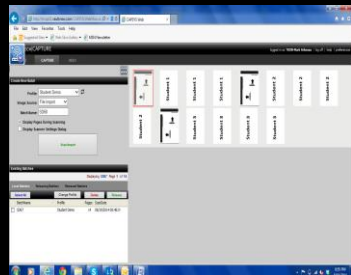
File Edit View Favorites Tools Help

CAPTURE

CAPTURE

Create New Batch

Profile: Student Demo

Image Source: Flatbed

Batch Name: 2000

Display Pages During Scanning

Display Scanner Settings Dialog

Start Scan

Existing Batches

Student 1

Student 1

Student 2

Student 2

Student 3

Student 3

Student 3

Student 3

Student 3

Student 3

Name

Profile

Pages

Date/Time

Student Demo